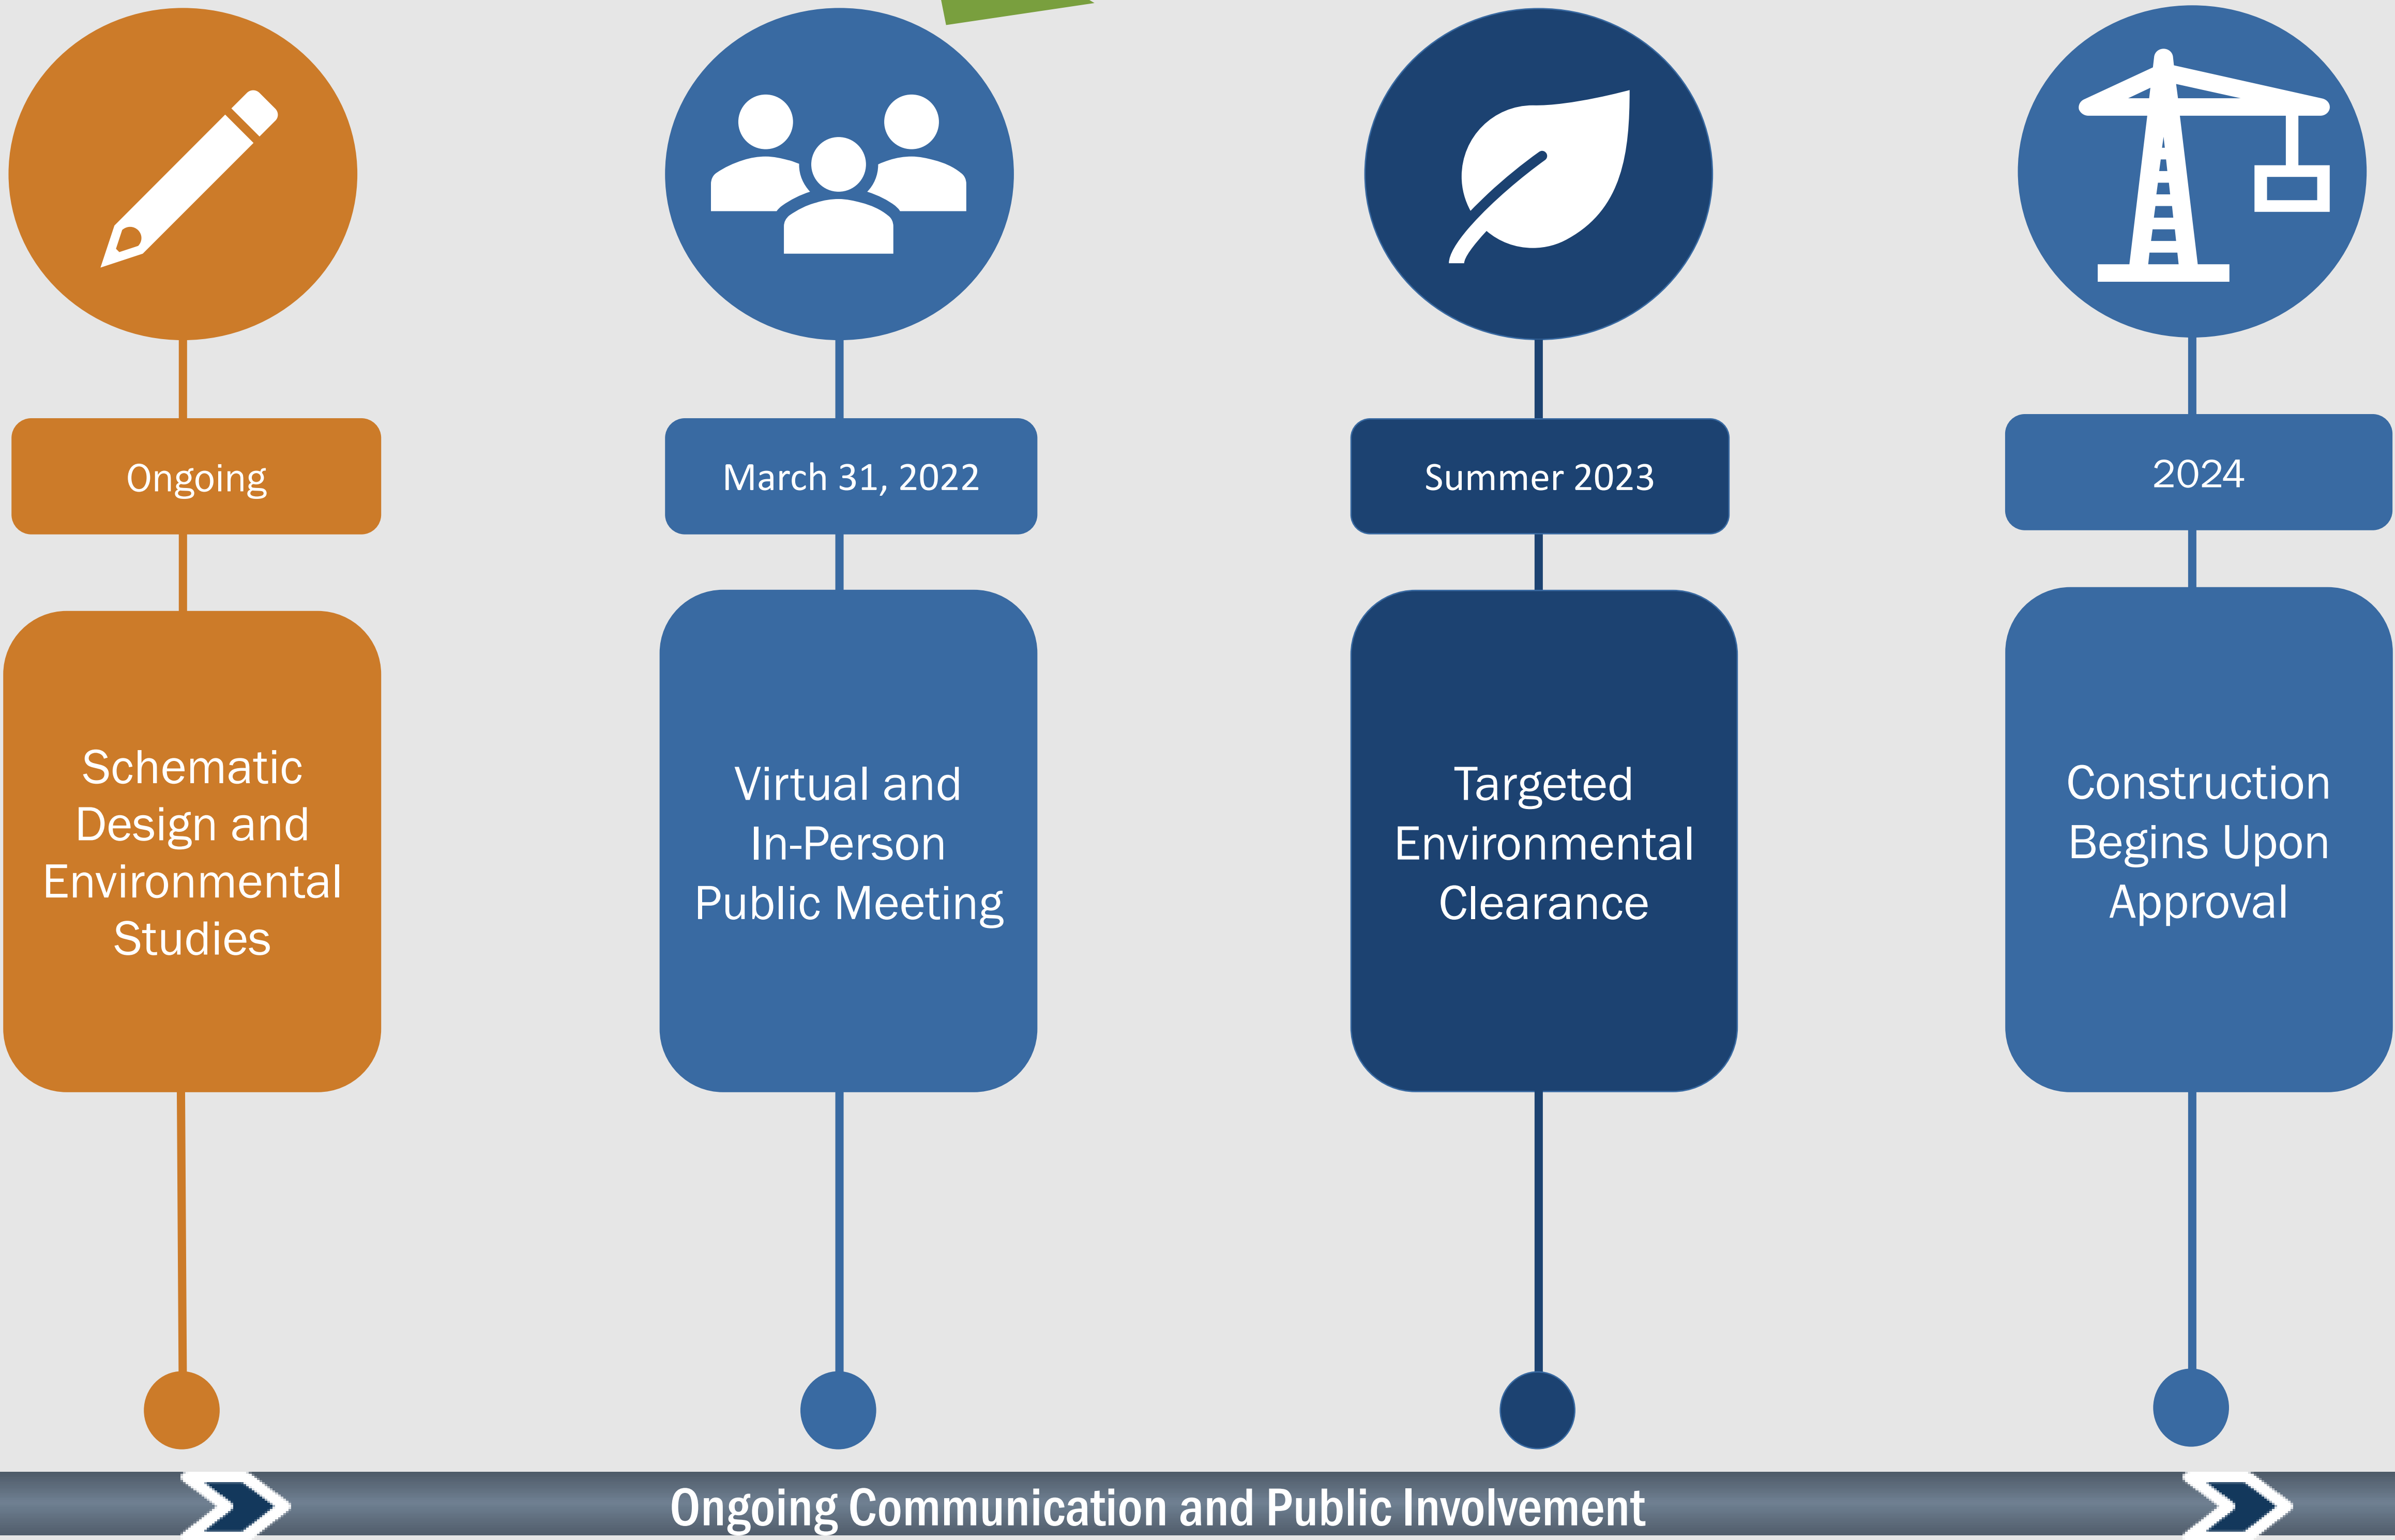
Ongoing

Schematic Design and Environmental Studies

March 31, 2022

Virtual and In-Person Public Meeting

Summer 2023

Targeted Environmental Clearance

2024

Construction Begins Upon Approval

Ongoing Communication and Public Involvement